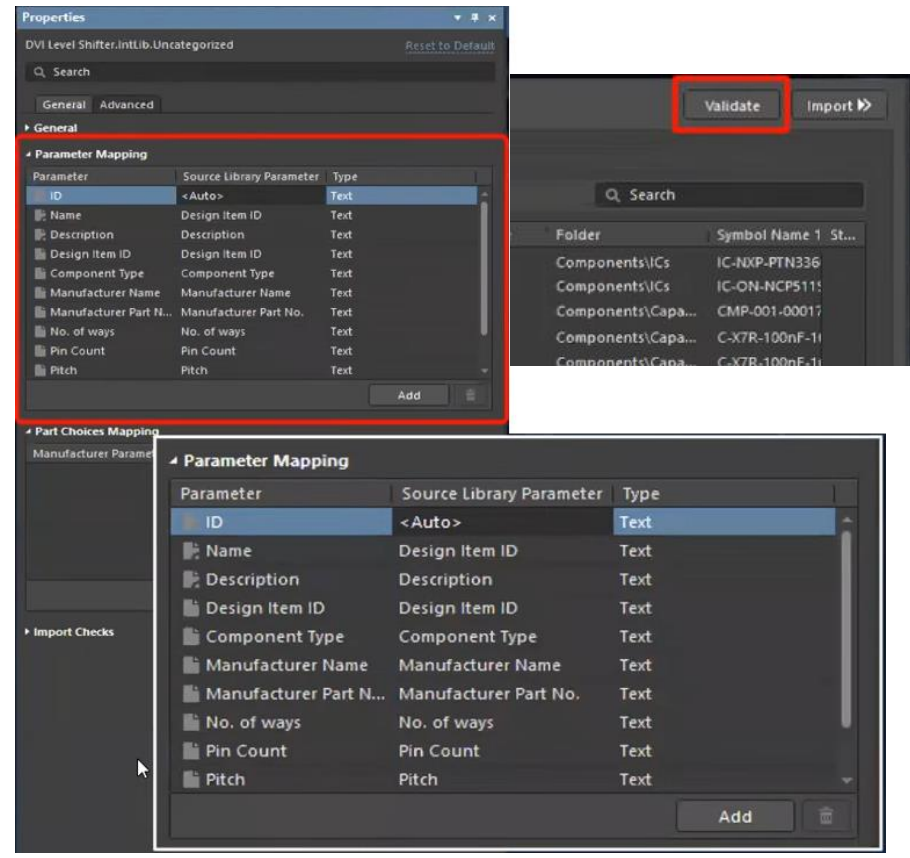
Properties

DVI Level Shifter.IntLib.Uncategorized

Reset to Default

Search

General Advanced

General

Parameter Mapping

| Parameter | Source Library Parameter | Type |
|---|---|---|
| ID | <Auto> | Text |
| Name | Design Item ID | Text |
| Description | Description | Text |
| Design Item ID | Design Item ID | Text |
| Component Type | Component Type | Text |
| Manufacturer Name | Manufacturer Name | Text |
| Manufacturer Part N... | Manufacturer Part No. | Text |
| No. of ways | No. of ways | Text |
| Pin Count | Pin Count | Text |
| Pitch | Pitch | Text |

Add

Part Choices Mapping

Manufacturer Parame

Import Checks

Validate

Import

Search

| Folder | Symbol Name 1 | St... |
|---|---|---|
| Components\ICs | IC-NXP-PTN336 | |
| Components\ICs | IC-ON-NCP511 | |
| Components\Capa... | CMP-001-00017 | |
| Components\Capa... | C-X7R-100nF-1 | |
| Components\Capa... | C-X7R-100nF-1 | |

Parameter Mapping

| Parameter | Source Library Parameter | Type |
|---|---|---|
| ID | <Auto> | Text |
| Name | Design Item ID | Text |
| Description | Description | Text |
| Design Item ID | Design Item ID | Text |
| Component Type | Component Type | Text |
| Manufacturer Name | Manufacturer Name | Text |
| Manufacturer Part N... | Manufacturer Part No. | Text |
| No. of ways | No. of ways | Text |
| Pin Count | Pin Count | Text |
| Pitch | Pitch | Text |

Add